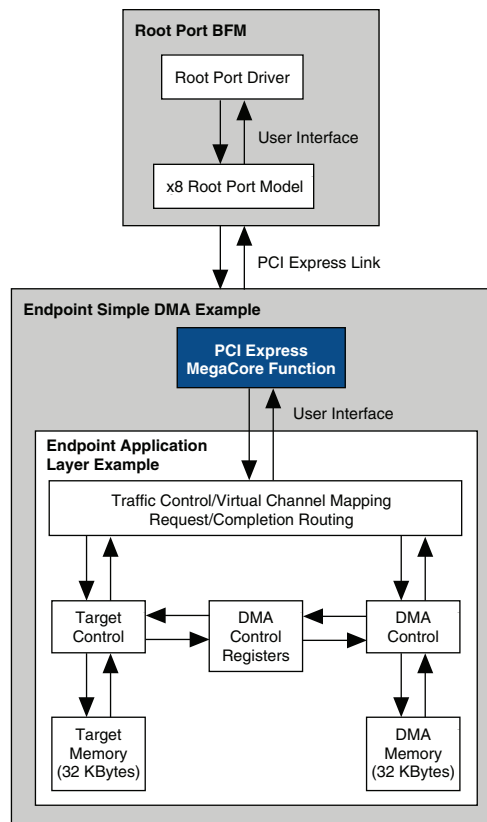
Root Port BFM

Root Port Driver

User Interface

x8 Root Port Model

PCI Express Link

Endpoint Simple DMA Example

PCI Express MegaCore Function

User Interface

Endpoint Application Layer Example

Traffic Control/Virtual Channel Mapping Request/Completion Routing

Target Control

DMA Control Registers

DMA Control

Target Memory (32 KBytes)

DMA Memory (32 KBytes)